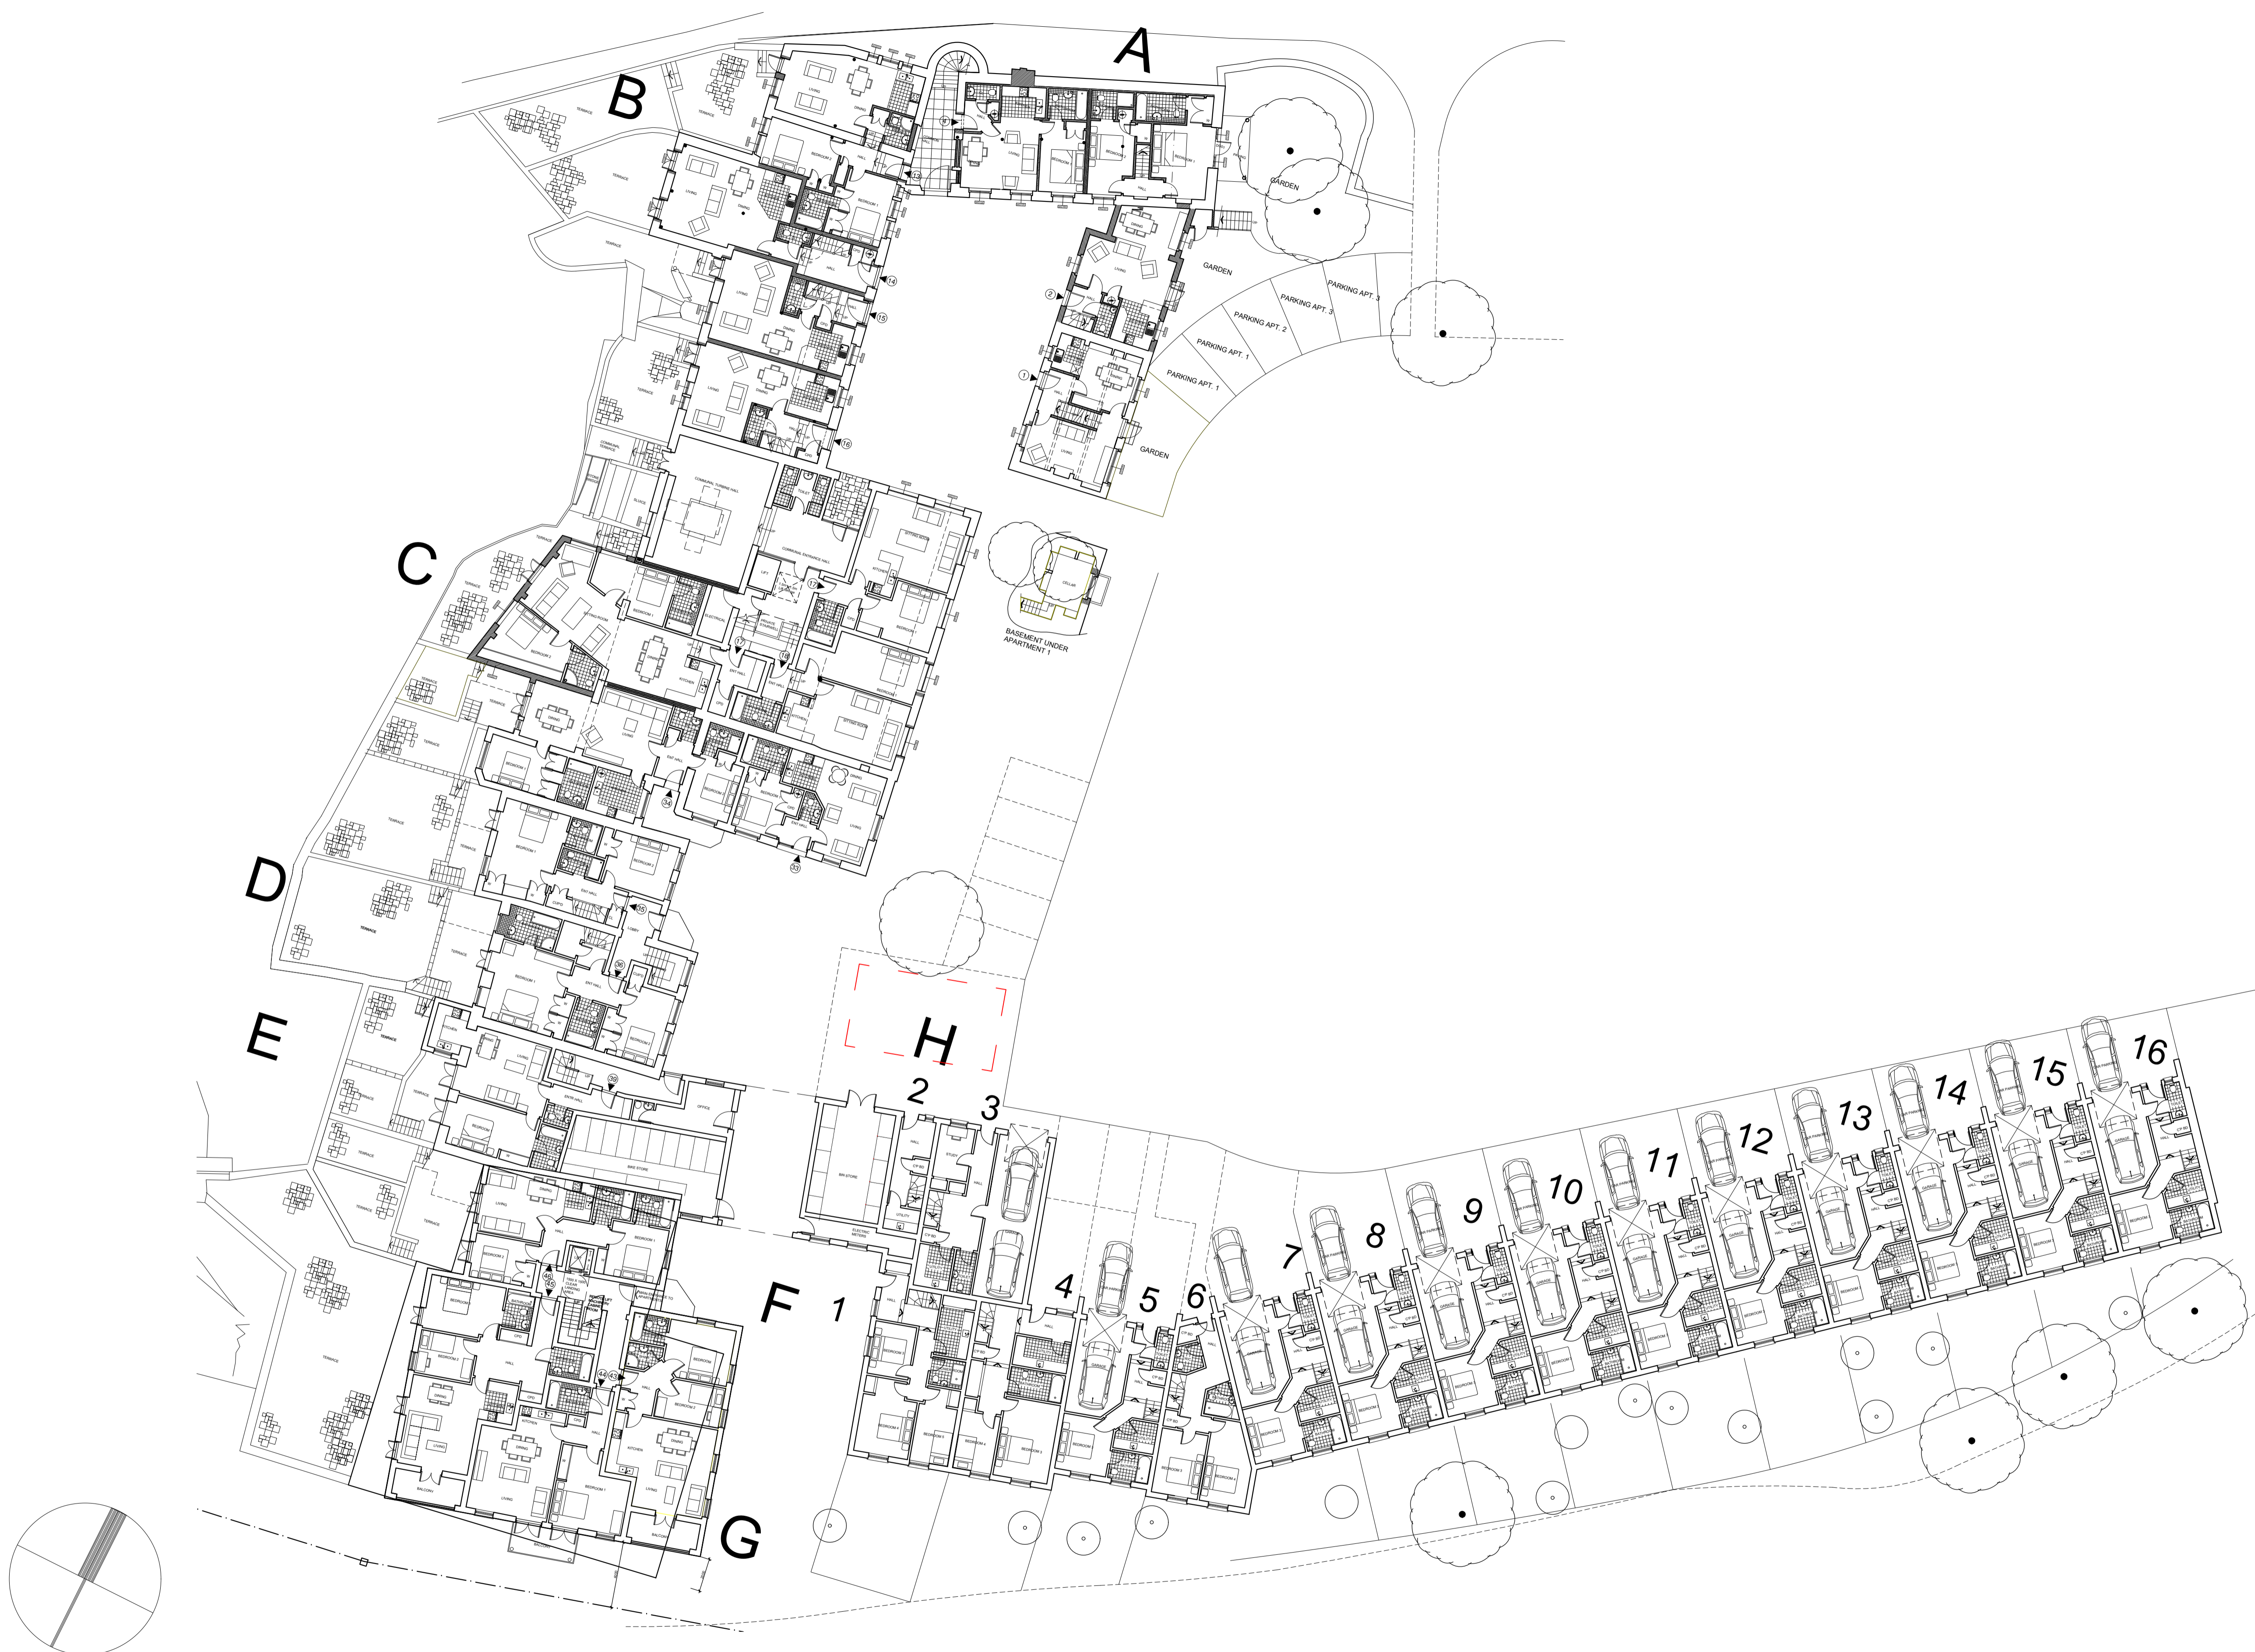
A

B

C

D

E

F

G

H

GARDEN

GARDEN

GARDEN

PARKING APT. 3

PARKING APT. 3

PARKING APT. 2

PARKING APT. 1

PARKING APT. 1

BASEMENT UNDER APARTMENT 1

TERRACE

TERRACE

TERRACE

TERRACE

TERRACE

TERRACE

TERRACE

COMMUNAL DINING HALL

COMMUNAL ENTRANCE HALL

BIN STORE

BIKE STORE

OFFICE

ELECTRIC METERS

1

2

3

4

5

6

7

8

9

10

11

12

13

14

15

16